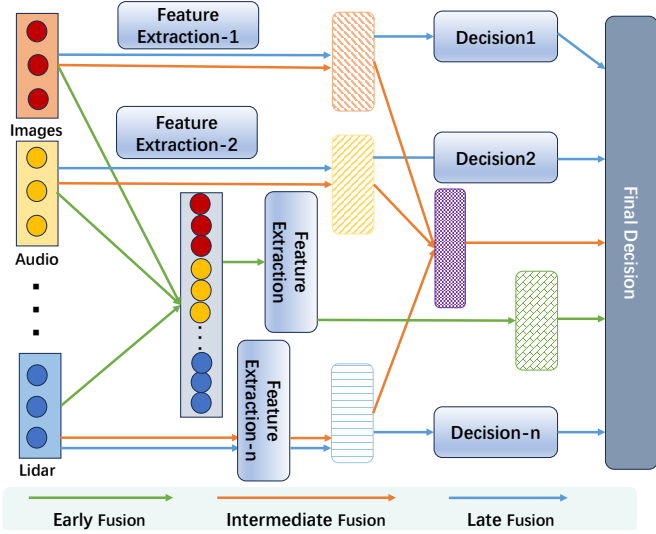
Images

Audio

Lidar

Feature Extraction-1

Feature Extraction-2

Feature Extraction

Feature Extraction-n

Decision1

Decision2

Decision-n

Final Decision

Early Fusion

Intermediate Fusion

Late Fusion